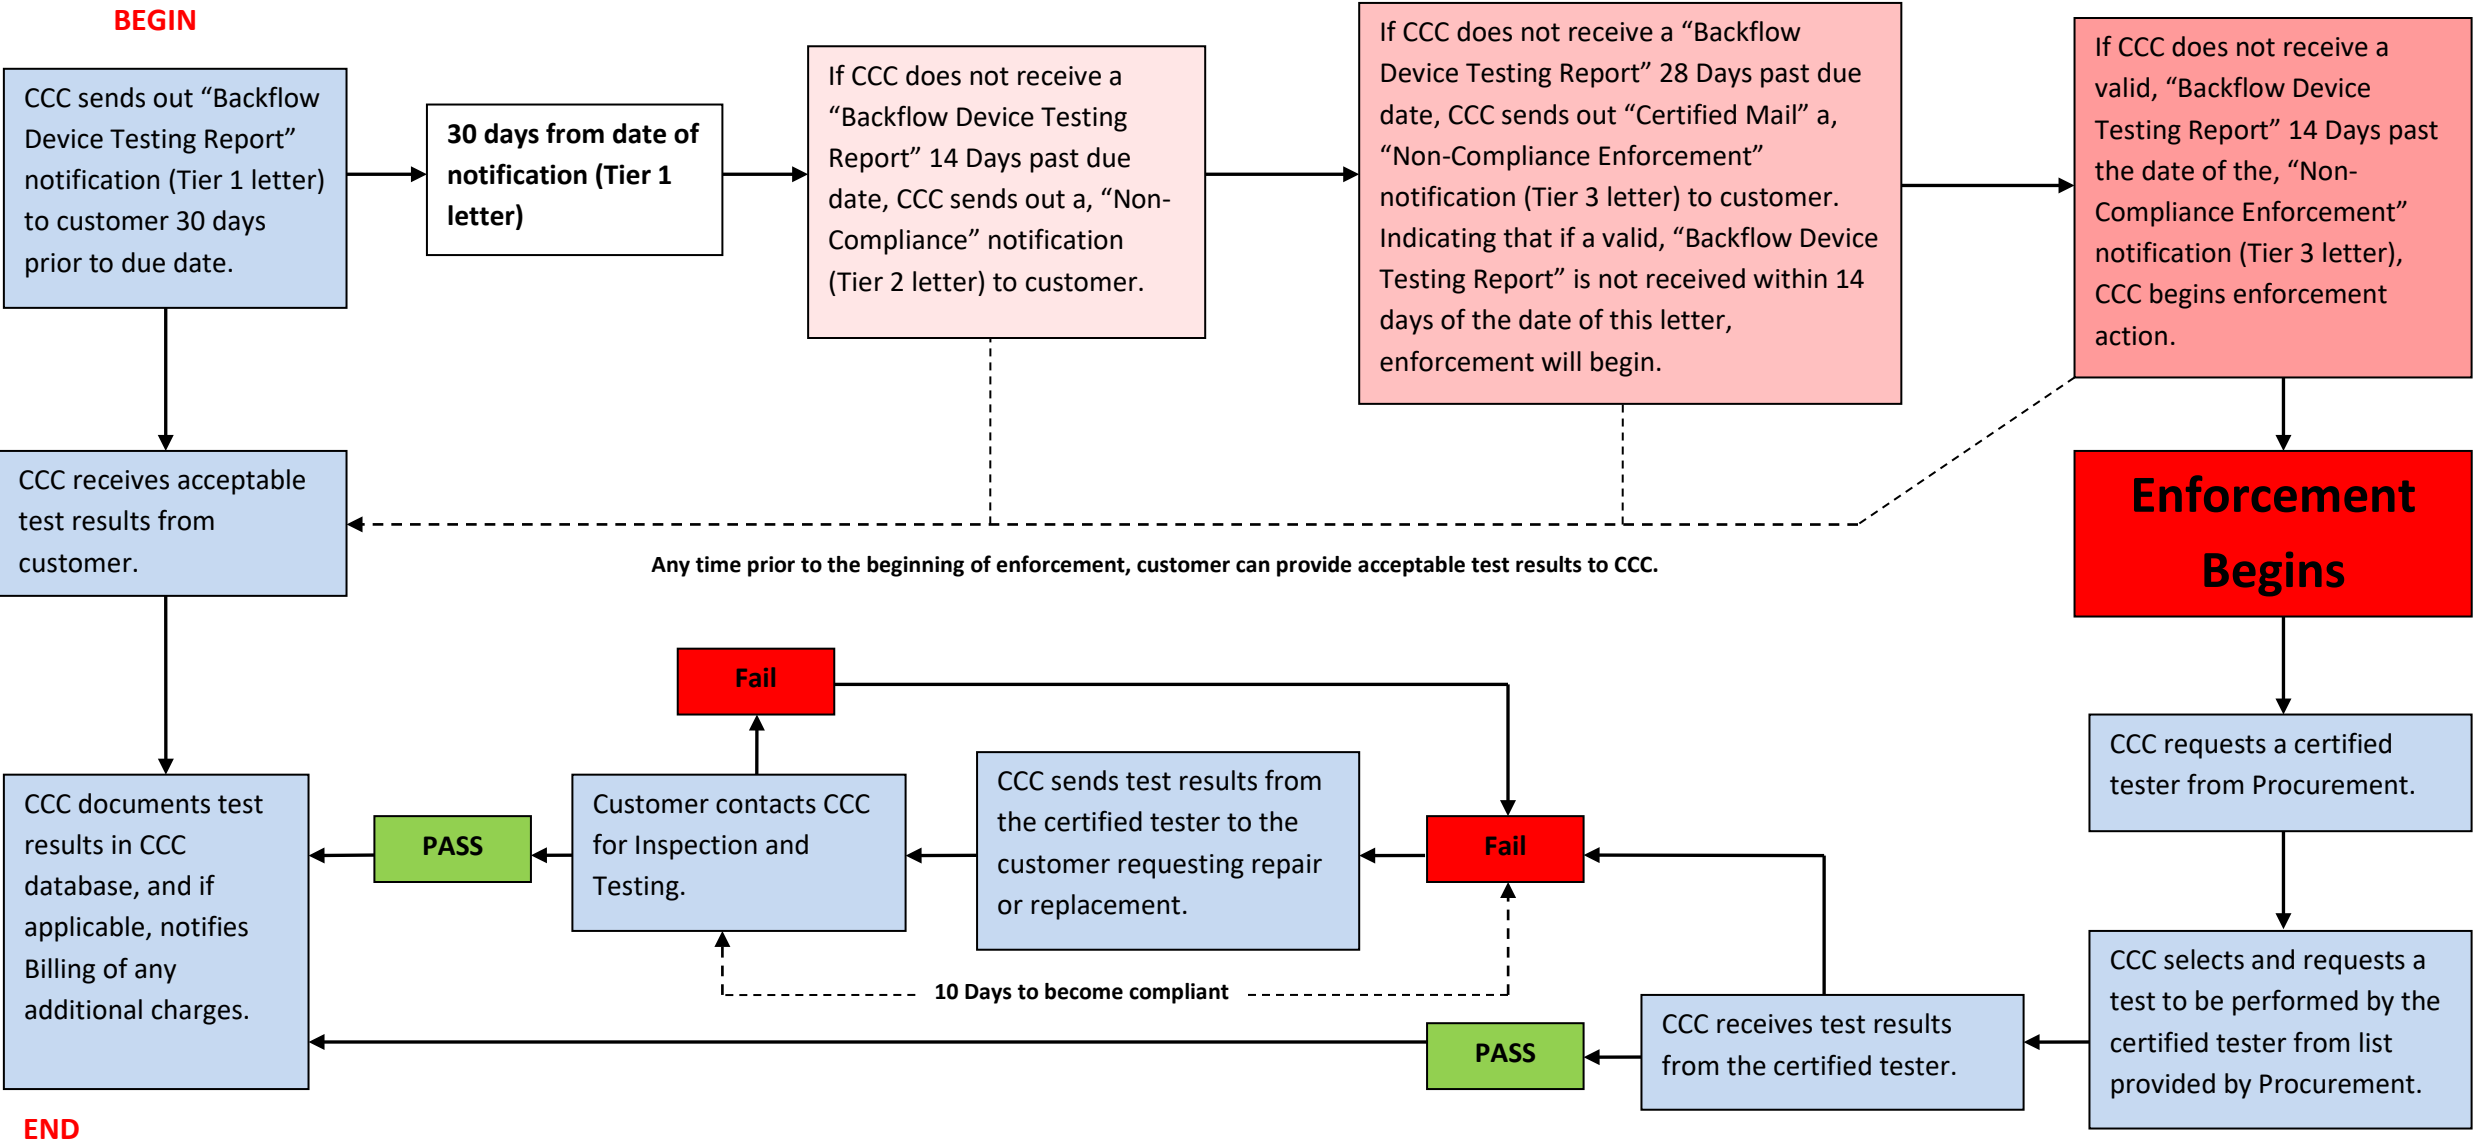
BEGIN

CCC sends out “Backflow Device Testing Report” notification (Tier 1 letter) to customer 30 days prior to due date.

30 days from date of notification (Tier 1 letter)

If CCC does not receive a “Backflow Device Testing Report” 14 Days past due date, CCC sends out a, “Non-Compliance” notification (Tier 2 letter) to customer.

If CCC does not receive a “Backflow Device Testing Report” 28 Days past due date, CCC sends out “Certified Mail” a, “Non-Compliance Enforcement” notification (Tier 3 letter) to customer. Indicating that if a valid, “Backflow Device Testing Report” is not received within 14 days of the date of this letter, enforcement will begin.

If CCC does not receive a valid, “Backflow Device Testing Report” 14 Days past the date of the, “Non-Compliance Enforcement” notification (Tier 3 letter), CCC begins enforcement action.

CCC receives acceptable test results from customer.

Any time prior to the beginning of enforcement, customer can provide acceptable test results to CCC.

Enforcement Begins

Fail

CCC requests a certified tester from Procurement.

CCC documents test results in CCC database, and if applicable, notifies Billing of any additional charges.

PASS

Customer contacts CCC for Inspection and Testing.

CCC sends test results from the certified tester to the customer requesting repair or replacement.

Fail

CCC selects and requests a test to be performed by the certified tester from list provided by Procurement.

10 Days to become compliant

PASS

CCC receives test results from the certified tester.

END